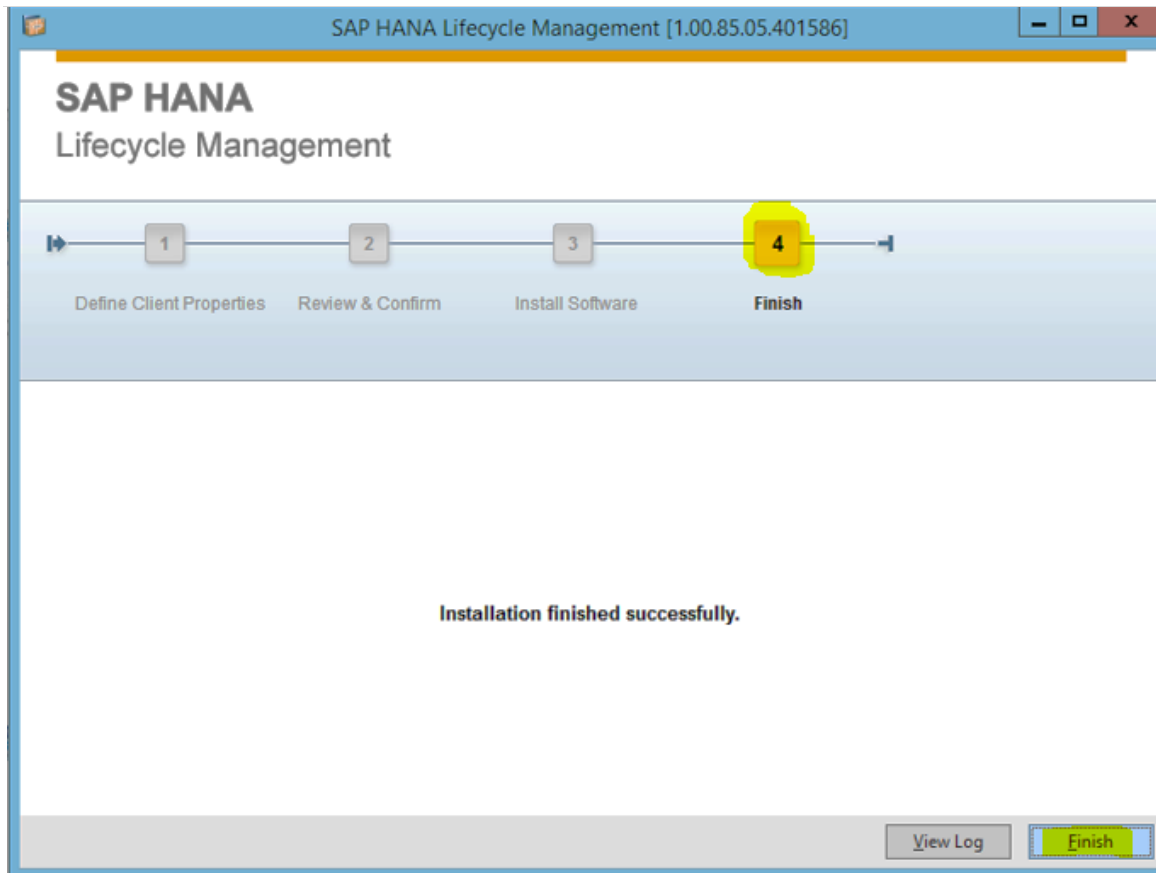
SAP HANA Lifecycle Management [1.00.85.05.401586]

SAP HANA
Lifecycle Management

1
Define Client Properties

2
Review & Confirm

3
Install Software

4
Finish

Installation finished successfully.

View Log

Finish